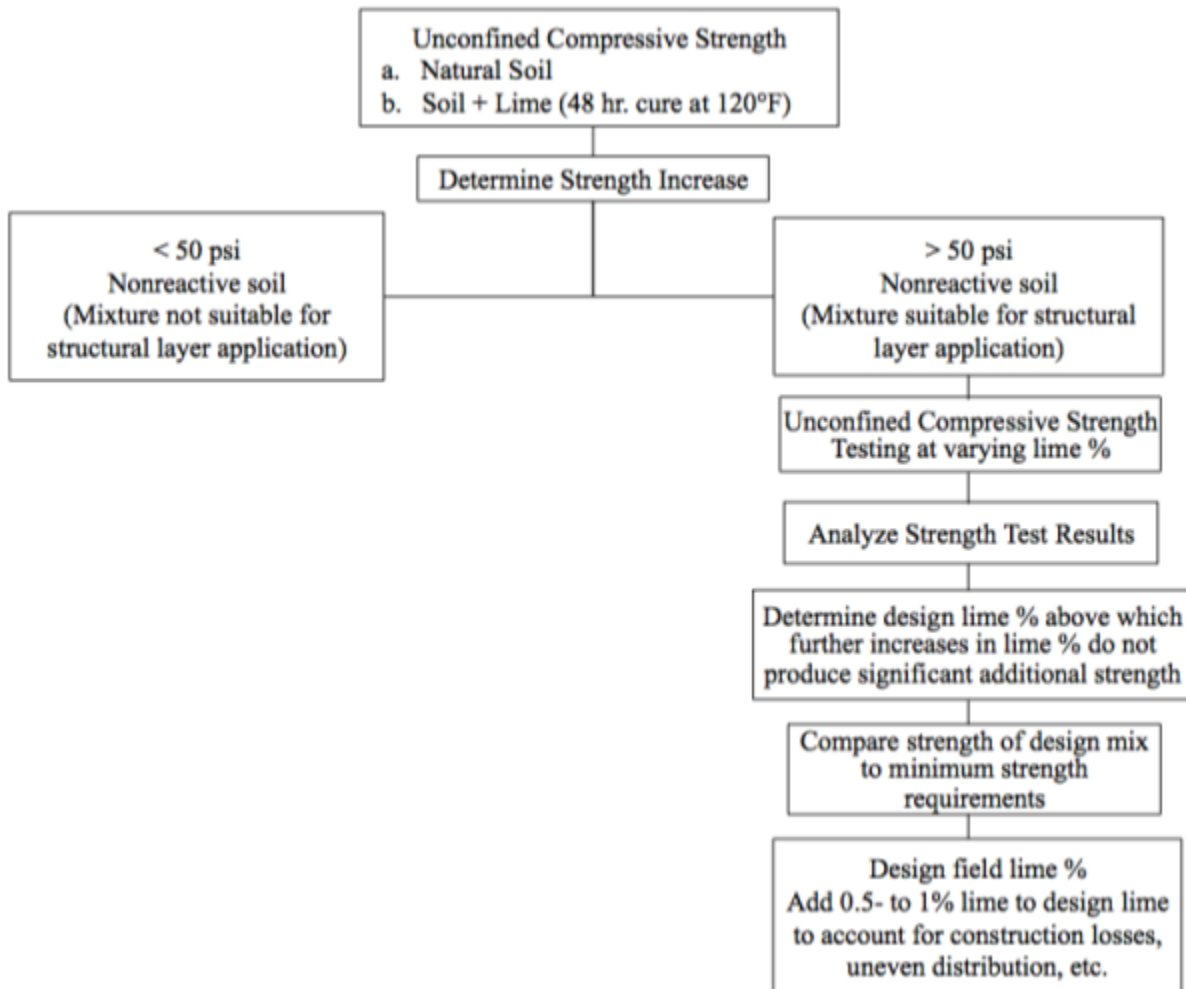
Unconfined Compressive Strength
a. Natural Soil
b. Soil + Lime (48 hr. cure at 120°F)

Determine Strength Increase

< 50 psi
Nonreactive soil
(Mixture not suitable for structural layer application)

> 50 psi
Nonreactive soil
(Mixture suitable for structural layer application)

Unconfined Compressive Strength Testing at varying lime %

Analyze Strength Test Results

Determine design lime % above which further increases in lime % do not produce significant additional strength

Compare strength of design mix to minimum strength requirements

Design field lime %
Add 0.5- to 1% lime to design lime to account for construction losses, uneven distribution, etc.